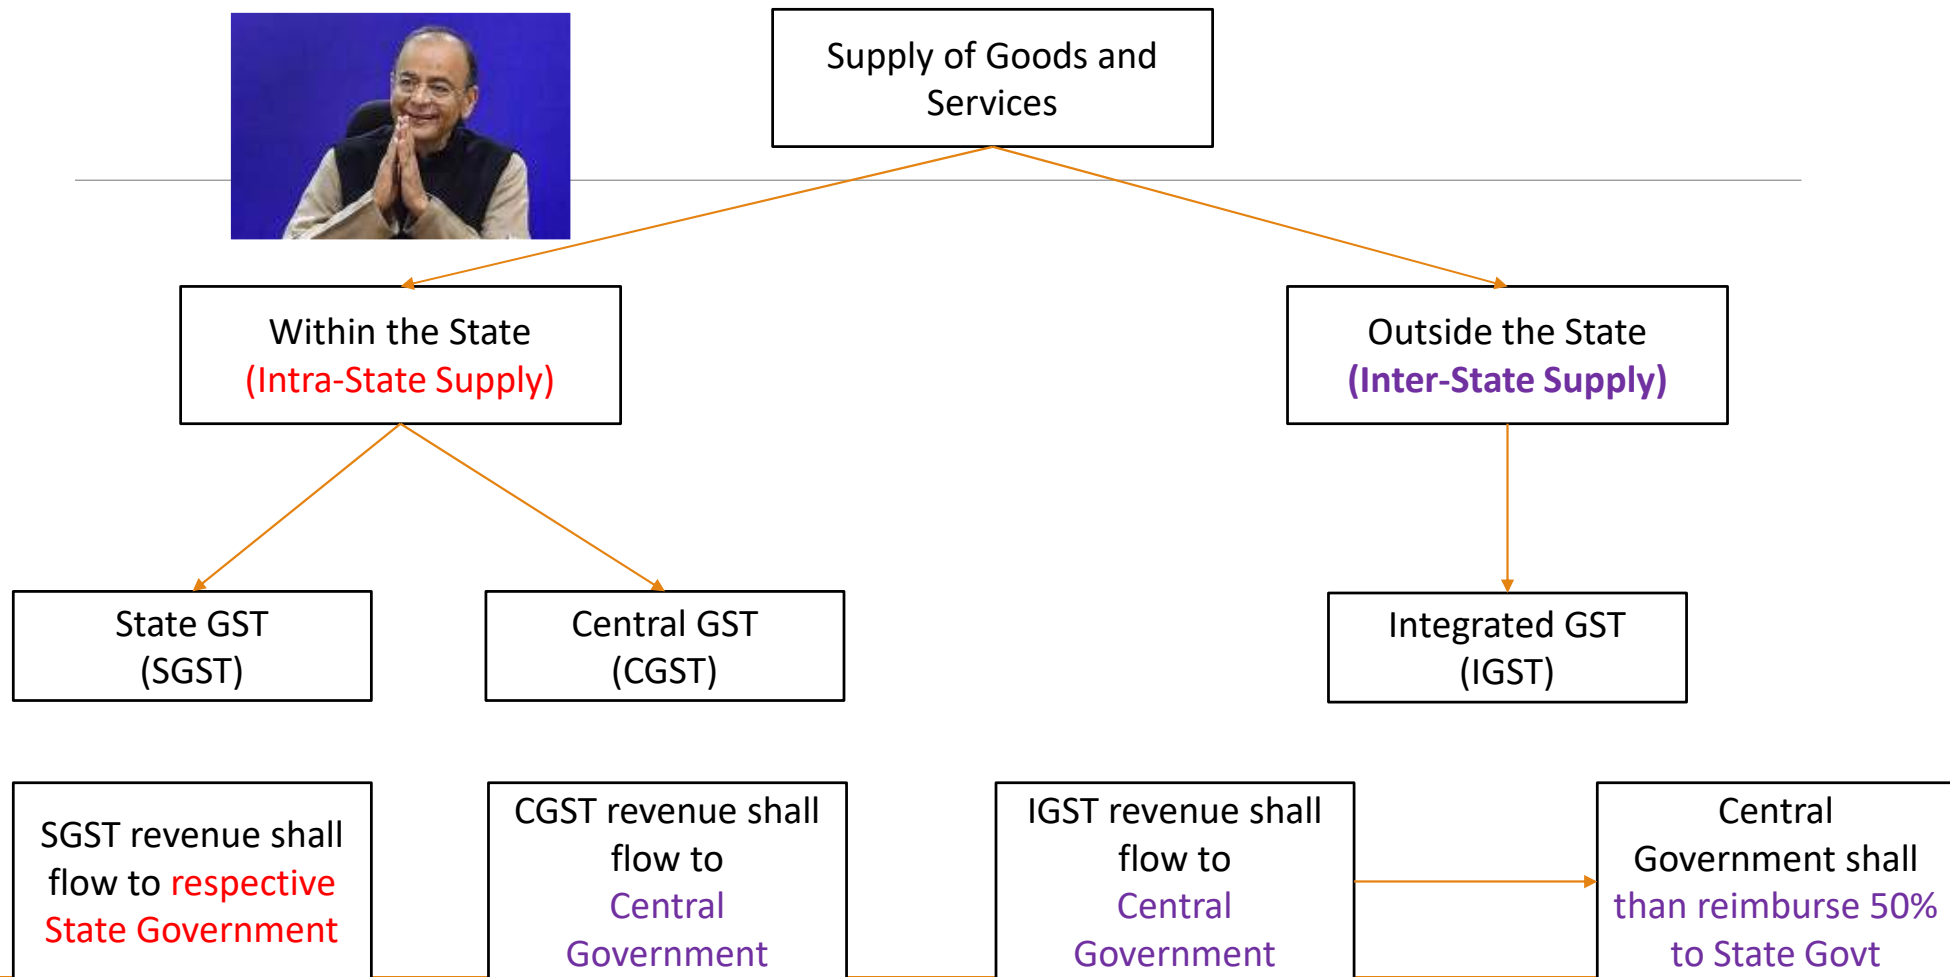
Supply of Goods and Services

Within the State
(Intra-State Supply)

Outside the State
(Inter-State Supply)

State GST
(SGST)

Central GST
(CGST)

Integrated GST
(IGST)

SGST revenue shall flow to respective State Government

CGST revenue shall flow to Central Government

IGST revenue shall flow to Central Government

Central Government shall than reimburse 50% to State Govt